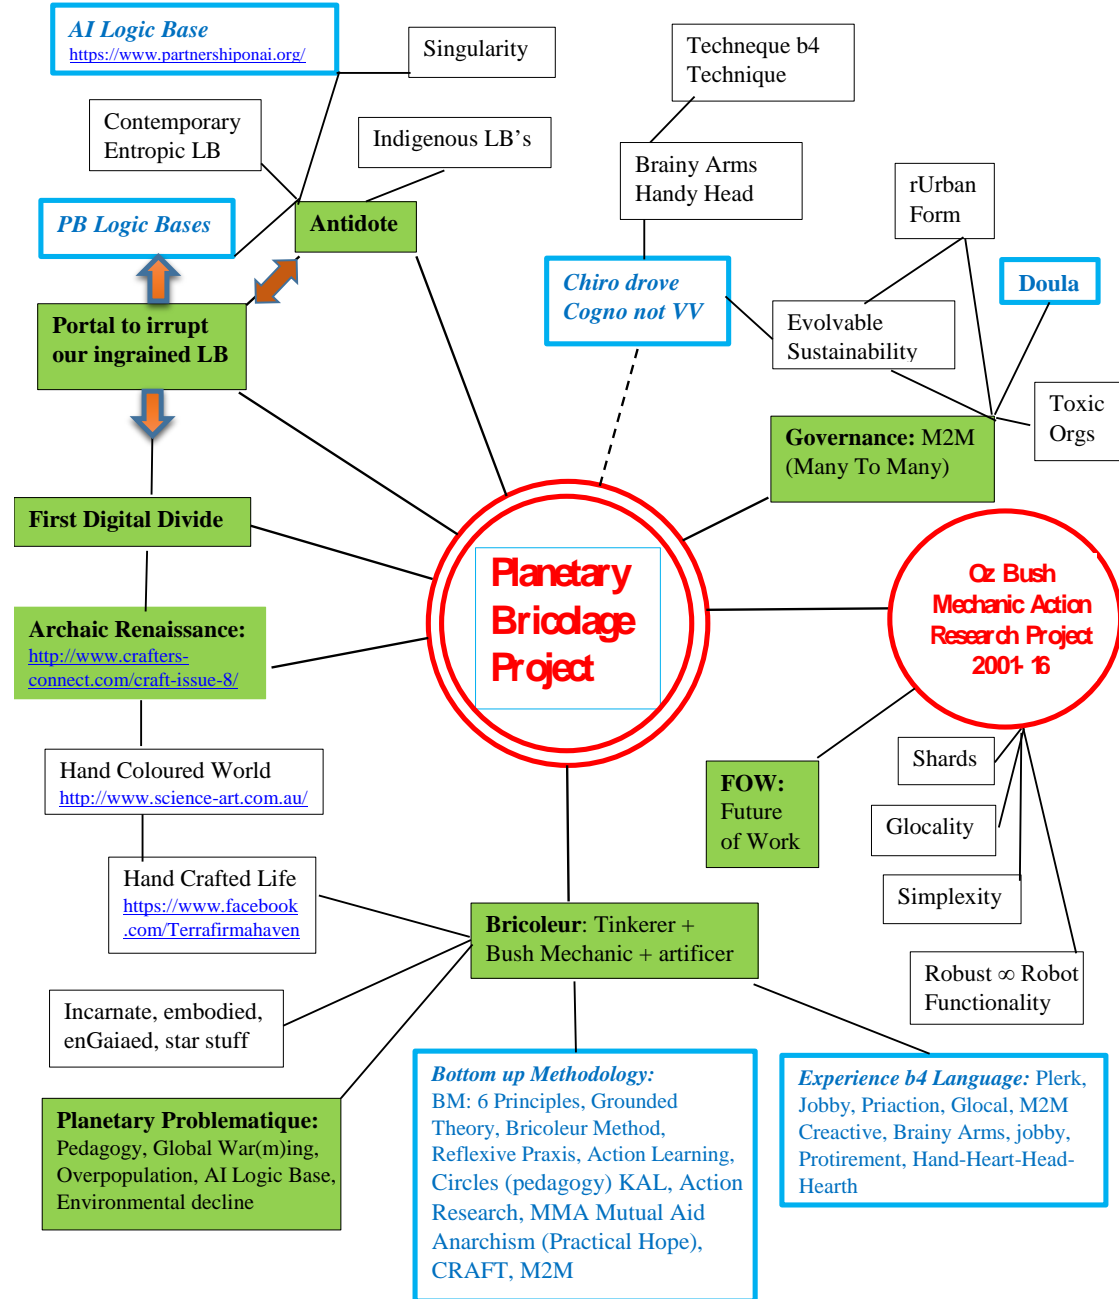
AI Logic Base
https://www.partnershiponai.org/

Singularity

Techneque b4 Technique

Contemporary Entropic LB

Indigenous LB's

Brainy Arms Handy Head

PB Logic Bases

Antidote

rUrban Form

Chiro drove Cogno not VV

Doula

Portal to irrupt our ingrained LB

Evolvable Sustainability

Toxic Orgs

Governance: M2M (Many To Many)

First Digital Divide

Planetary Bricolage Project

Oz Bush Mechanic Action Research Project 2001-16

Archaic Renaissance:
http://www.crafters-connect.com/craft-issue-8/

Shards

Hand Coloured World
http://www.science-art.com.au/

FOW: Future of Work

Glocality

Hand Crafted Life
https://www.facebook.com/Terrafirmahaven

Simplexity

Bricoleur: Tinkerer + Bush Mechanic + artificer

Robust ∞ Robot Functionality

Incarnate, embodied, enGaiaed, star stuff

Planetary Problematique: Pedagogy, Global War(m)ing, Overpopulation, AI Logic Base, Environmental decline

Bottom up Methodology: BM: 6 Principles, Grounded Theory, Bricoleur Method, Reflexive Praxis, Action Learning, Circles (pedagogy) KAL, Action Research, MMA Mutual Aid Anarchism (Practical Hope), CRAFT, M2M

Experience b4 Language: Plerk, Jobby, Priaction, Glocal, M2M Creactive, Brainy Arms, jobby, Protirement, Hand-Heart-Head-Hearth